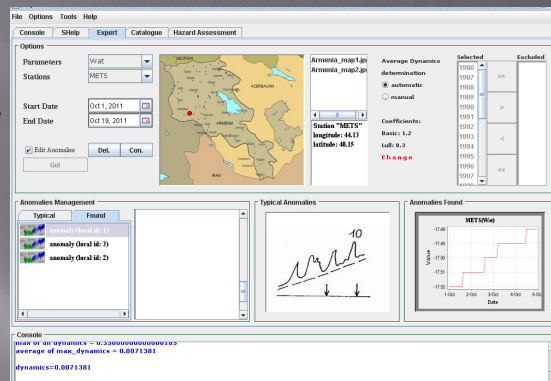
File Options Tools Help

Console | SHelp | Expert | Catalogue | Hazard Assessment

Options

Parameters Wat
Stations METS

Start Date Oct 1, 2011
End Date Oct 19, 2011

Edit Anomalies Del. Con.
Go!

GEORGIA
AZERBAIJAN
IRAN

Armenia_map1.jpg
Armenia_map2.jpg

Station "METS"
longitude: 44.13
latitude: 40.15

Average Dynamics determination
automatic
manual

Coefficients:
Basic: 1.2
Lull: 0.3
Change

Selected
1986
1987
1988
1989
1990
1991
1992
1993
1994
1995
1996
1997

Excluded

>>
>
<
<<

Anomalies Management

Typical | Found

anomaly (local id: 1)
anomaly (local id: 3)
anomaly (local id: 2)

Typical Anomalies

10

Anomalies Found

METS(Wat)

-17.48
-17.49
-17.50
-17.51
-17.52

Value

1-Oct 2-Oct 3-Oct 4-Oct 5-Oct
Date

Console

max of all dynamics = 0.330000000000183
average of max_dynamics = 0.0071381

dynamics=0.0071381